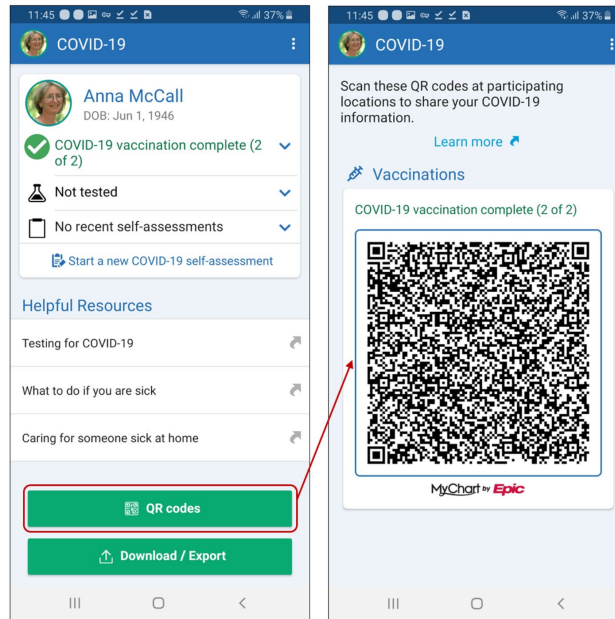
11:45 37%

COVID-19

Anna McCall
DOB: Jun 1, 1946

COVID-19 vaccination complete (2 of 2)

Not tested

No recent self-assessments

Start a new COVID-19 self-assessment

Helpful Resources

Testing for COVID-19

What to do if you are sick

Caring for someone sick at home

QR codes

Download / Export

11:45 37%

COVID-19

Scan these QR codes at participating locations to share your COVID-19 information.

Learn more

Vaccinations

COVID-19 vaccination complete (2 of 2)

MyChart by Epic